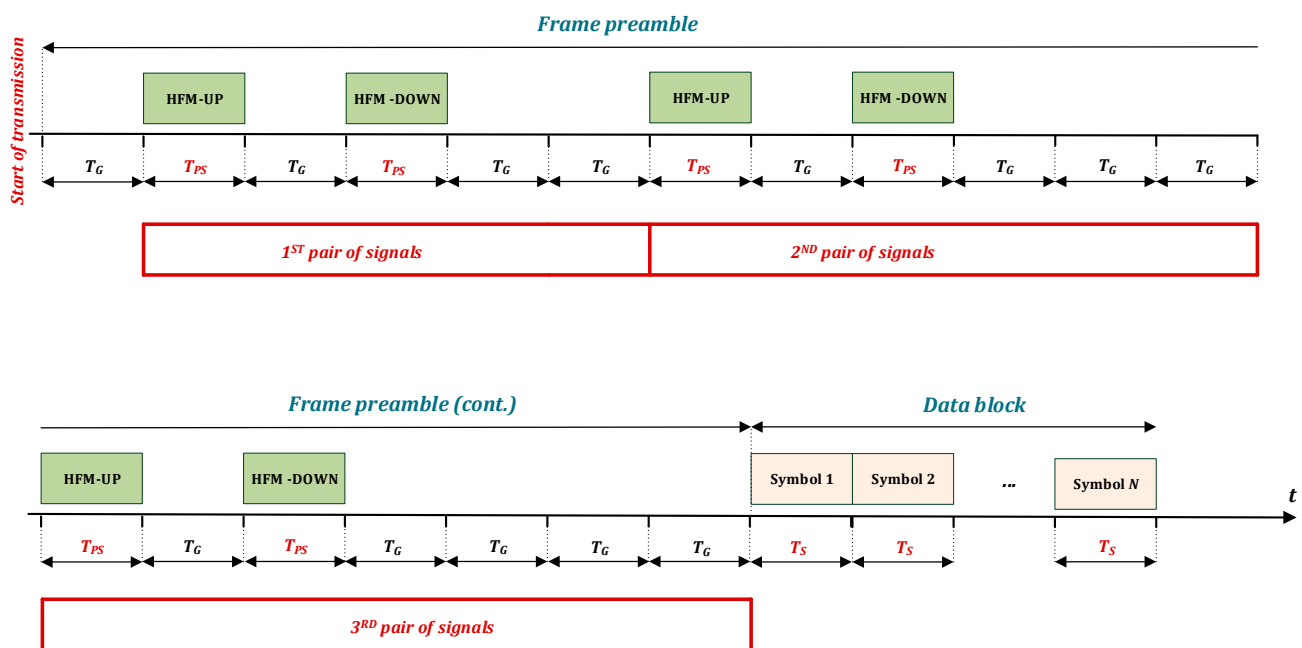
Frame preamble

Start of transmission

HFM-UP

HFM -DOWN

HFM-UP

HFM -DOWN

$T_G$ $T_{PS}$ $T_G$ $T_{PS}$ $T_G$ $T_G$ $T_{PS}$ $T_G$ $T_{PS}$ $T_G$ $T_G$ $T_G$

$1^{ST}$ pair of signals

$2^{ND}$ pair of signals

Frame preamble (cont.)

Data block

HFM-UP

HFM -DOWN

Symbol 1

Symbol 2

...

Symbol $N$

$t$

$T_{PS}$ $T_G$ $T_{PS}$ $T_G$ $T_G$ $T_G$ $T_G$ $T_S$ $T_S$ $T_S$

$3^{RD}$ pair of signals